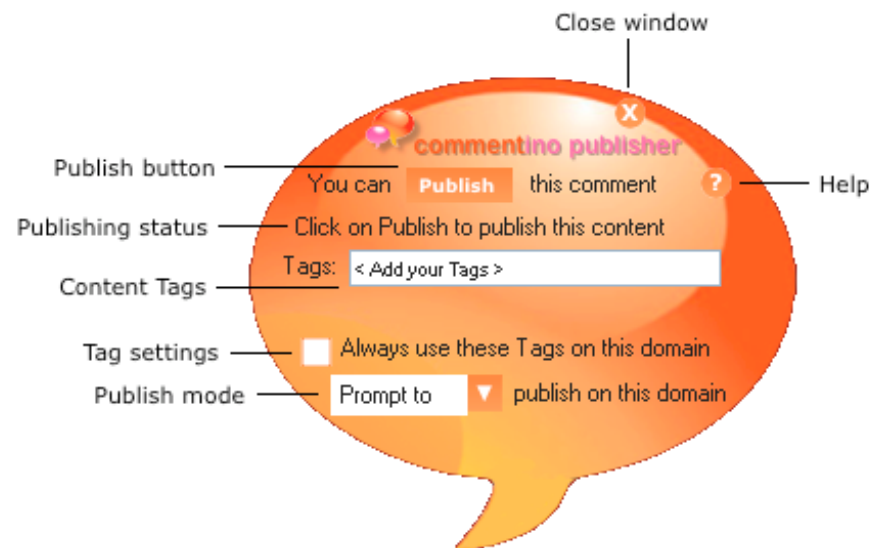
Close window

x

commentino publisher

Publish button

You can Publish this comment

?

Help

Publishing status

Click on Publish to publish this content

Tags: < Add your Tags >

Content Tags

Tag settings

Always use these Tags on this domain

Publish mode

Prompt to ▼ publish on this domain